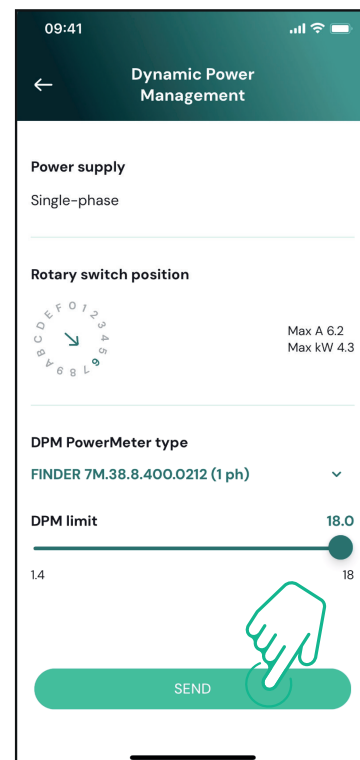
09:41

←

Dynamic Power Management

Power supply

Single-phase

Rotary switch position

F 0 1 2 3 4 5 6 7 8 9 A B C D E

Max A 6.2
Max kW 4.3

DPM PowerMeter type

FINDER 7M.38.8.400.0212 (1 ph)

DPM limit

18.0

1.4

18

SEND